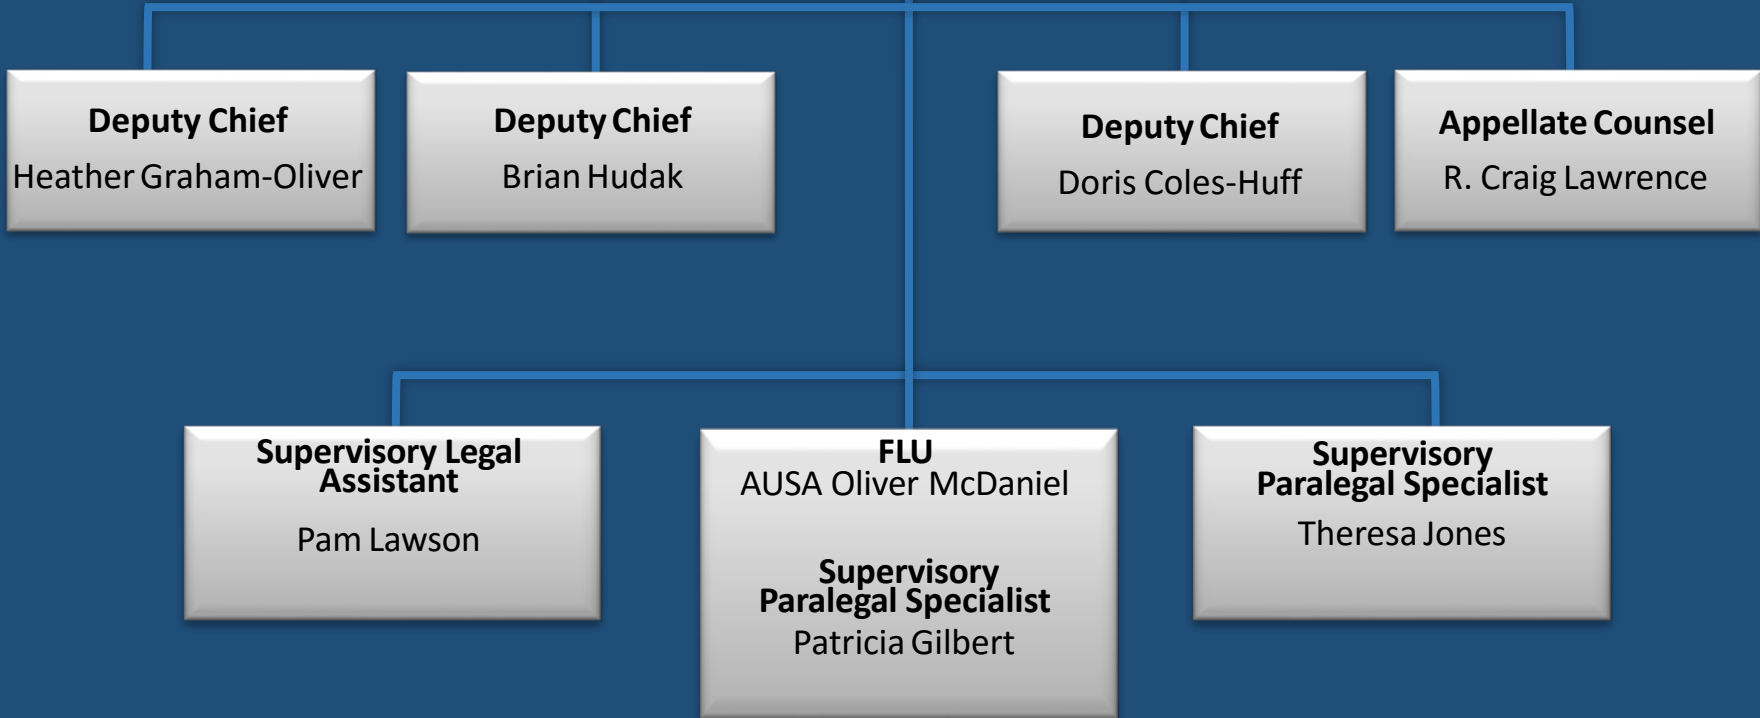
Deputy Chief
Heather Graham-Oliver

Deputy Chief
Brian Hudak

Deputy Chief
Doris Coles-Huff

Appellate Counsel
R. Craig Lawrence

Supervisory Legal Assistant
Pam Lawson

FLU
AUSA Oliver McDaniel

Supervisory Paralegal Specialist
Patricia Gilbert

Supervisory Paralegal Specialist
Theresa Jones